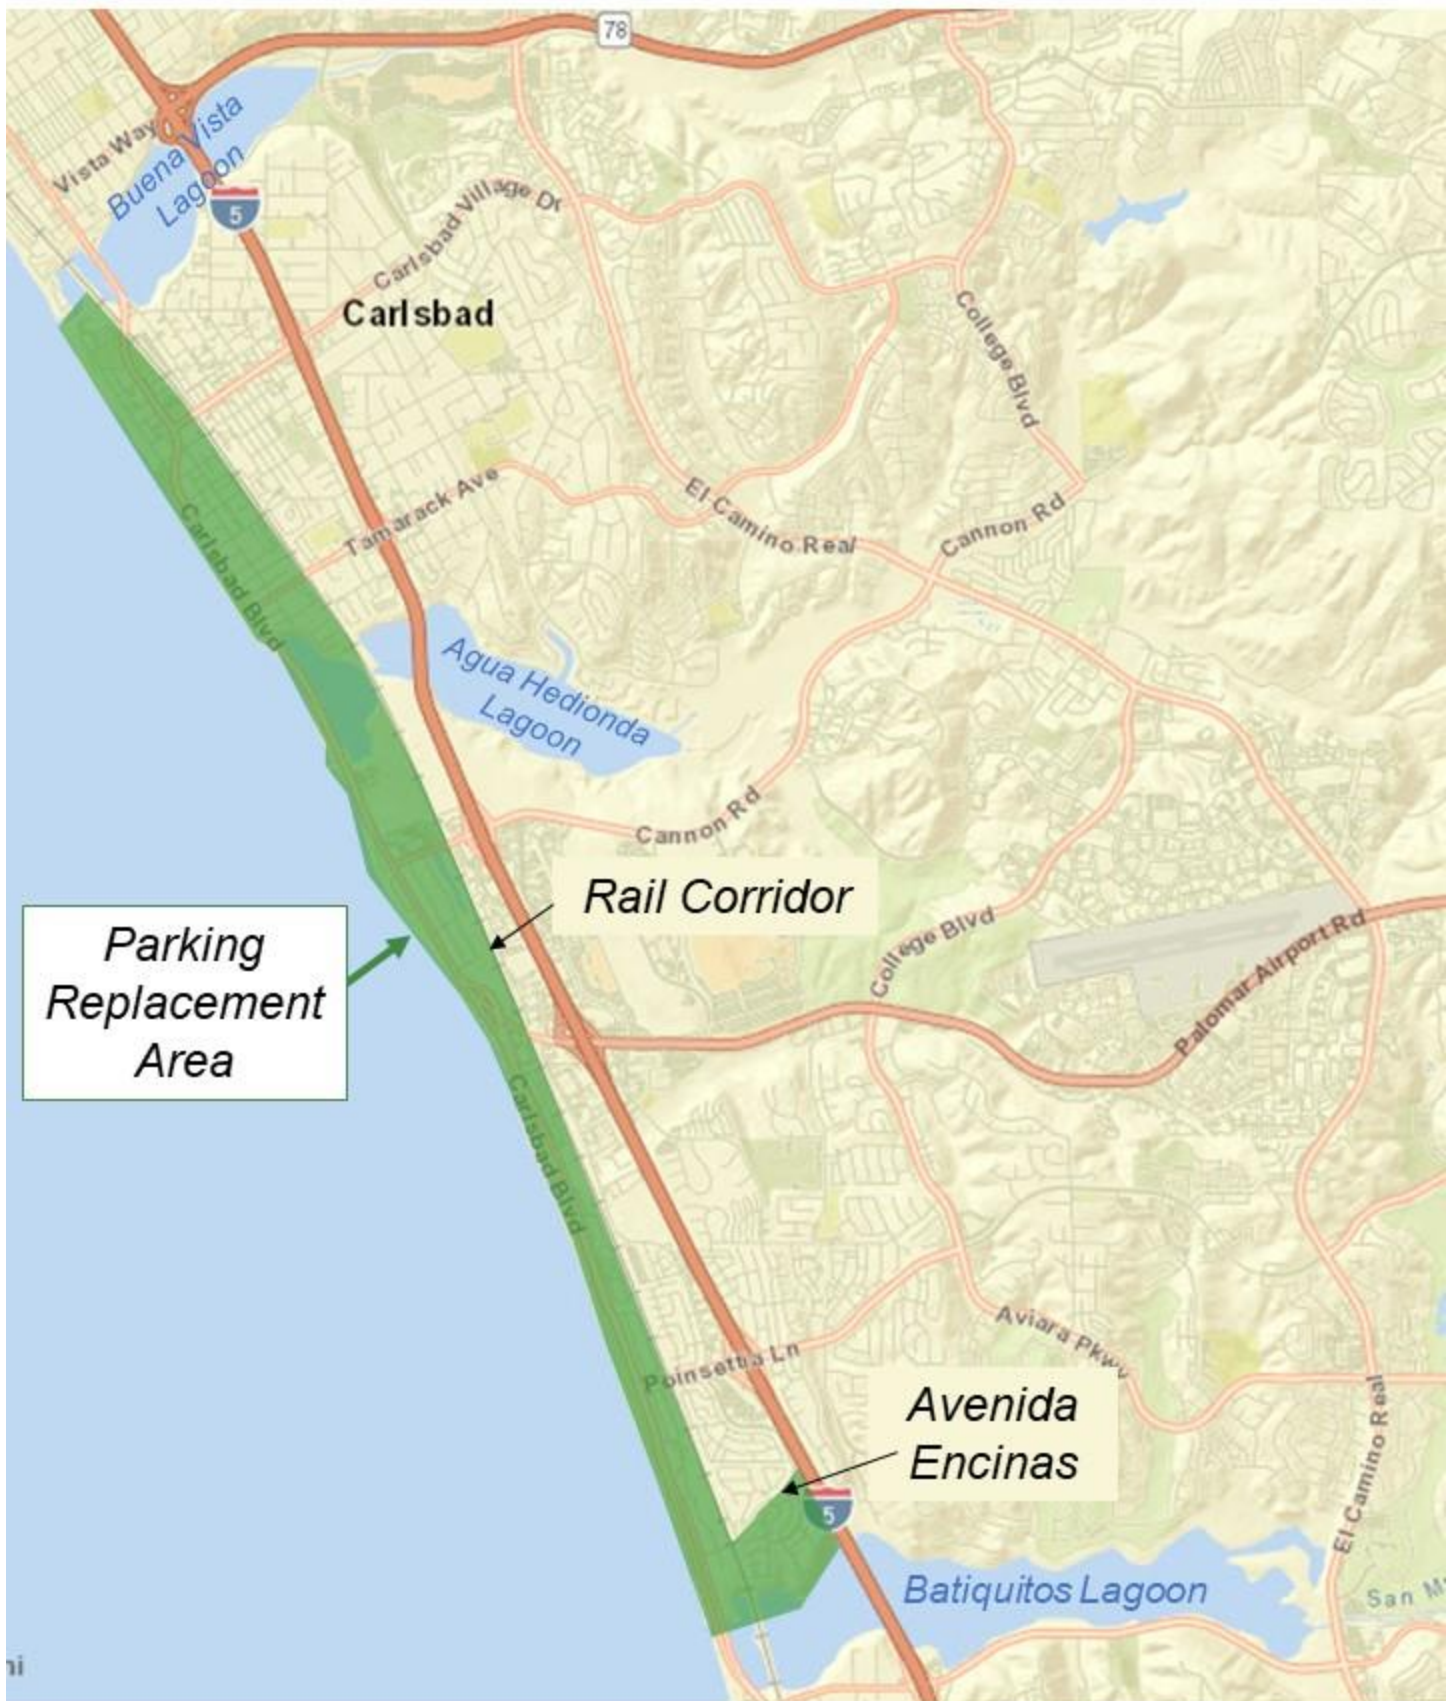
78

Vista Way

Buena Vista Lagoon

5

Carlsbad Village Dr

Carlsbad

College Blvd

Tamarack Ave

El Camino Real

Cannon Rd

Carlsbad Blvd

Agua Hedionda Lagoon

Cannon Rd

Rail Corridor

Parking Replacement Area

College Blvd

Palomar Airport Rd

Carlsbad Blvd

Aviara Pkwy

Poinsettia Ln

Avenida Encinas

El Camino Real

5

Batiquitos Lagoon

San M

ni